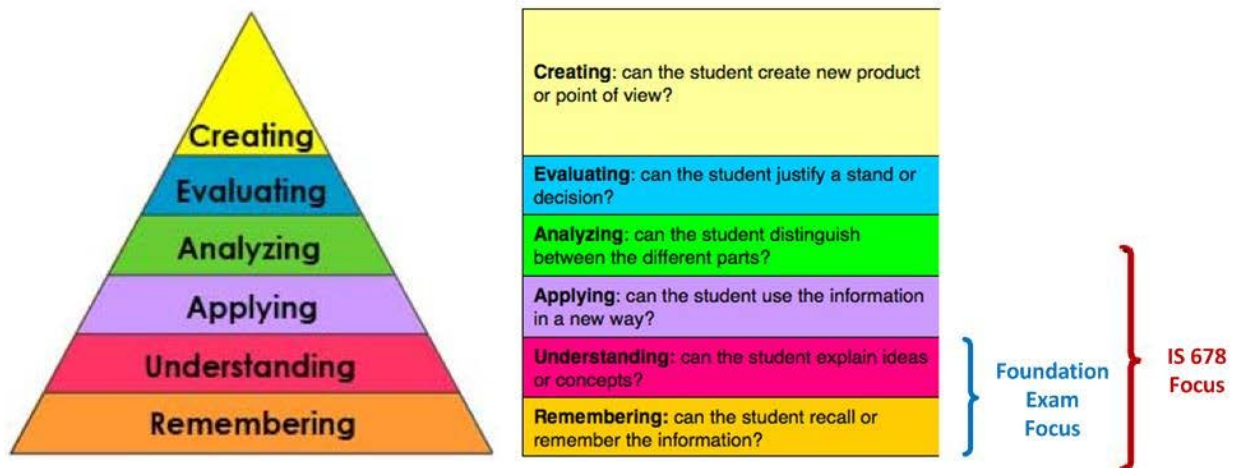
Creating
Evaluating
Analyzing
Applying
Understanding
Remembering

**Creating**: can the student create new product or point of view?

**Evaluating**: can the student justify a stand or decision?

**Analyzing**: can the student distinguish between the different parts?

**Applying**: can the student use the information in a new way?

**Understanding**: can the student explain ideas or concepts?

**Remembering**: can the student recall or remember the information?

Foundation Exam Focus

IS 678 Focus